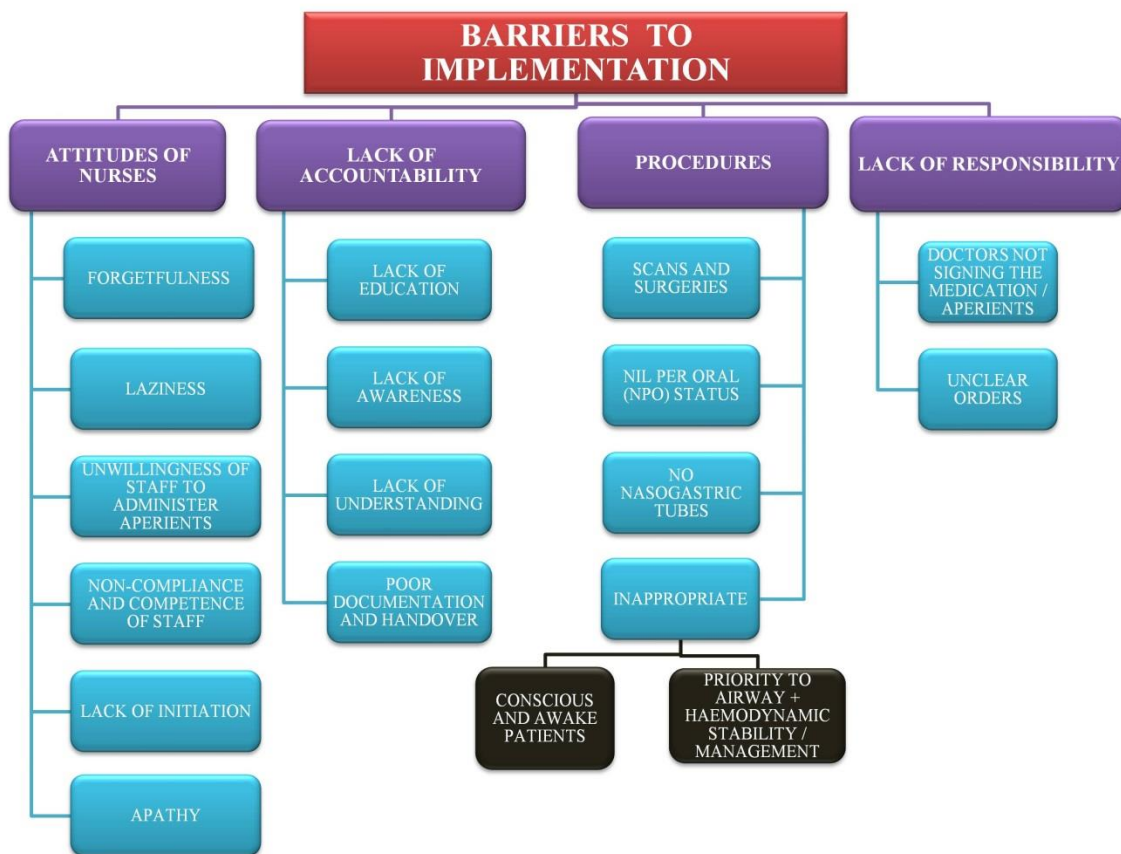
BARRIERS TO IMPLEMENTATION

ATTITUDES OF NURSES

FORGETFULNESS

LAZINESS

UNWILLINGNESS OF STAFF TO ADMINISTER APERIENTS

NON-COMPLIANCE AND COMPETENCE OF STAFF

LACK OF INITIATION

APATHY

LACK OF ACCOUNTABILITY

LACK OF EDUCATION

LACK OF AWARENESS

LACK OF UNDERSTANDING

POOR DOCUMENTATION AND HANDOVER

PROCEDURES

SCANS AND SURGERIES

NIL PER ORAL (NPO) STATUS

NO NASOGASTRIC TUBES

INAPPROPRIATE

CONSCIOUS AND AWAKE PATIENTS

PRIORITY TO AIRWAY + HAEMODYNAMIC STABILITY / MANAGEMENT

LACK OF RESPONSIBILITY

DOCTORS NOT SIGNING THE MEDICATION / APERIENTS

UNCLEAR ORDERS